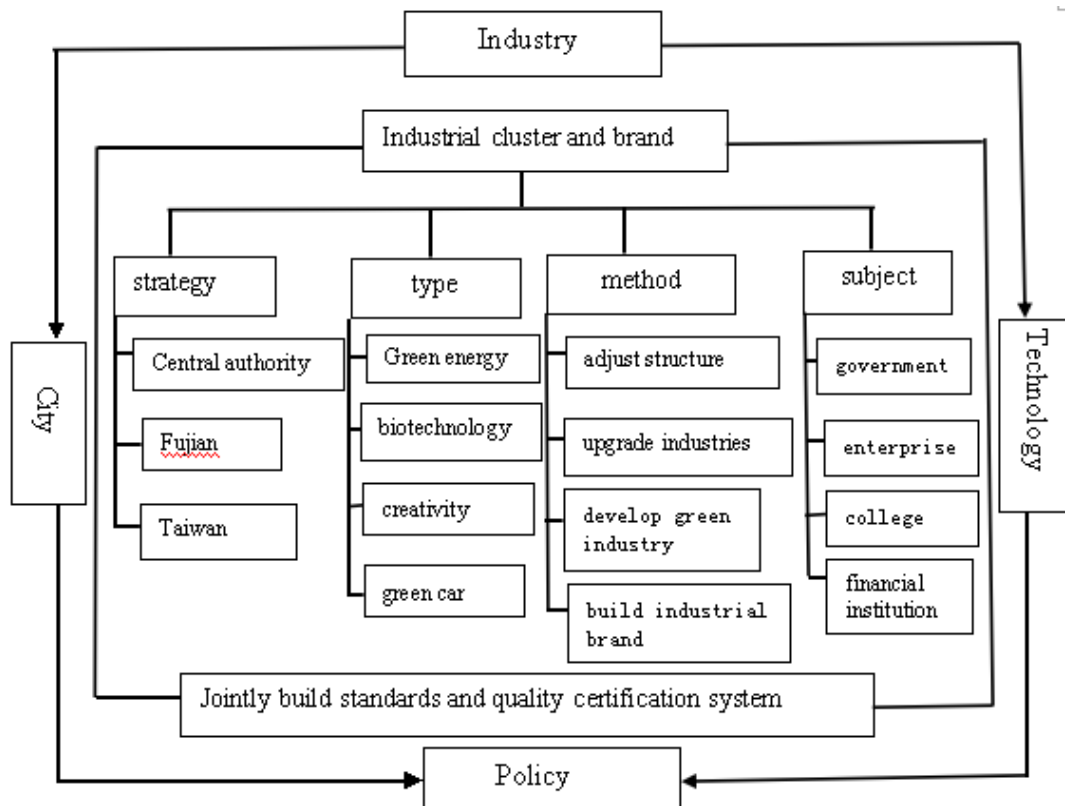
Industry

Industrial cluster and brand

strategy

Central authority

Fujian

Taiwan

type

Green energy

biotechnology

creativity

green car

method

adjust structure

upgrade industries

develop green industry

build industrial brand

subject

government

enterprise

college

financial institution

City

Technology

Jointly build standards and quality certification system

Policy